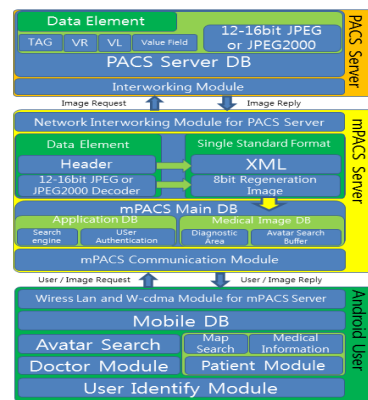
Data Element

TAG VR VL Value Field

12-16bit JPEG or JPEG2000

PACS Server DB

Interworking Module

PACS Server

Image Request Image Reply

Network Interworking Module for PACS Server

Data Element

Header

12-16bit JPEG or JPEG2000 Decoder

Single Standard Format

XML

8bit Regeneration Image

mPACS Main DB

Application DB

Search engine

USer Authentication

Medical Image DB

Diagnostic Area

Avatar Search Buffer

mPACS Communication Module

mPACS Server

User / Image Request User / Image Reply

Wiress Lan and W-cdma Module for mPACS Server

Mobile DB

Avatar Search

Map Search

Medical Information

Doctor Module

Patient Module

User Identify Module

Android User